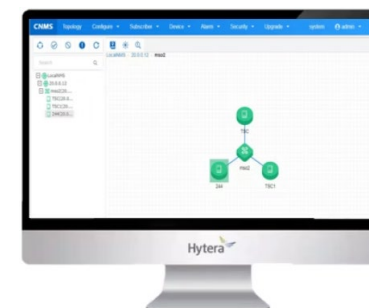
CNMS Topology Configure Subscriber Device Alarm Security Upgrade system admin

Search

LocalNMS
20.0.0.13
mso2(20...
TSC(20.0...
TSC1(20...
ZAH(20.0...

LocalNMS 20.0.0.13 mso2

TSC
mso2
ZAH
TSC1

Hytera